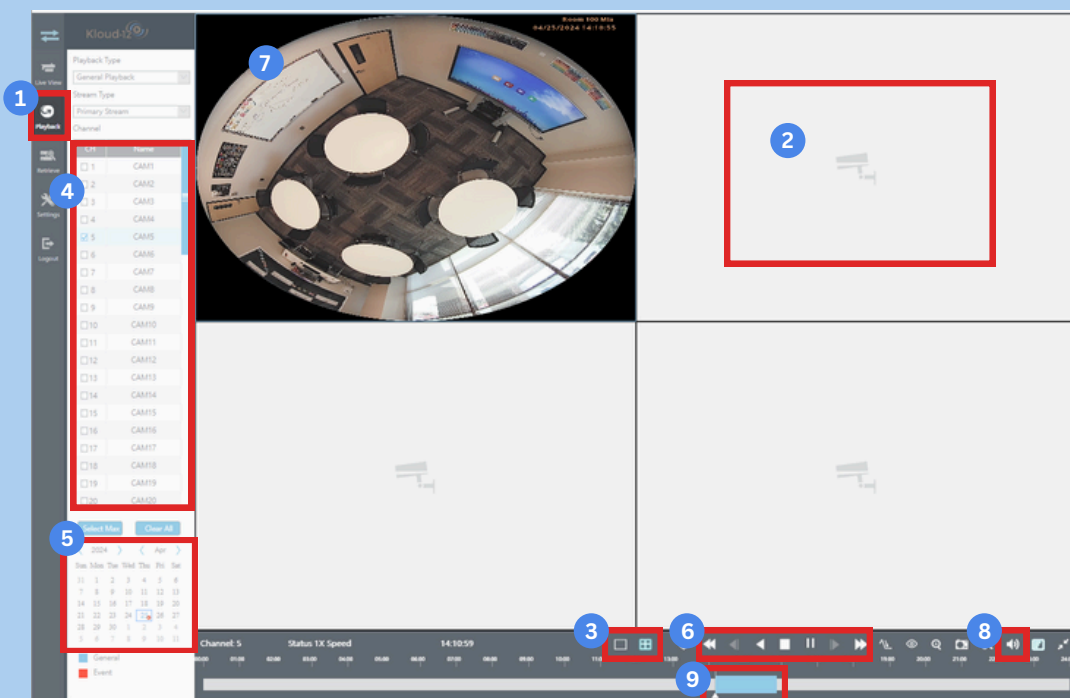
Kloud-12

Live View
1
Playback
Retrieval
Settings
Logout

Playback Type
General Playback
Stream Type
Primary Stream
Channel

4

| CH | Name |
|---|---|
| 1 | CAM1 |
| 2 | CAM2 |
| 3 | CAM3 |
| 4 | CAM4 |
| 5 | CAM5 |
| 6 | CAM6 |
| 7 | CAM7 |
| 8 | CAM8 |
| 9 | CAM9 |
| 10 | CAM10 |
| 11 | CAM11 |
| 12 | CAM12 |
| 13 | CAM13 |
| 14 | CAM14 |
| 15 | CAM15 |
| 16 | CAM16 |
| 17 | CAM17 |
| 18 | CAM18 |
| 19 | CAM19 |
| 20 | CAM20 |

Select Max
Clear All

5
2024 Apr

| Sun | Mon | Tue | Wed | Thu | Fri | Sat |
|---|---|---|---|---|---|---|
| 31 | 1 | 2 | 3 | 4 | 5 | 6 |
| 7 | 8 | 9 | 10 | 11 | 12 | 13 |
| 14 | 15 | 16 | 17 | 18 | 19 | 20 |
| 21 | 22 | 23 | 24 | 25 | 26 | 27 |
| 28 | 29 | 30 | 1 | 2 | 3 | 4 |
| 5 | 6 | 7 | 8 | 9 | 10 | 11 |

General
Event

7
Room 100 Mis
04/25/2024 14:10:55

2

Channel: 5
Status 1X Speed
14:10:59

3
6
8
9

00:00 01:00 02:00 03:00 04:00 05:00 06:00 07:00 08:00 09:00 10:00 11:0 13:00 19:00 20:00 21:00 22